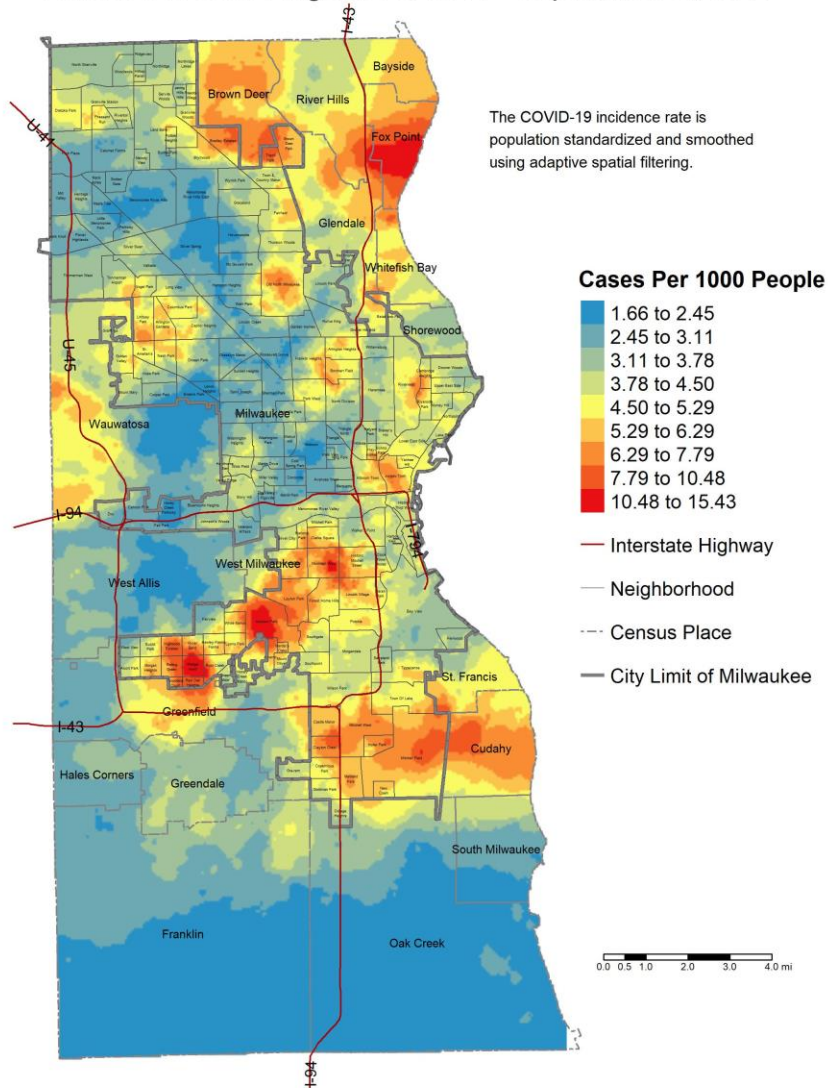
I-43

Bayside

Brown Deer

River Hills

U-41

Fox Point

The COVID-19 incidence rate is population standardized and smoothed using adaptive spatial filtering.

Glendale

Whitefish Bay

Cases Per 1000 People

1.66 to 2.45
2.45 to 3.11
3.11 to 3.78
3.78 to 4.50
4.50 to 5.29
5.29 to 6.29
6.29 to 7.79
7.79 to 10.48
10.48 to 15.43

Shorewood

U-45

Wauwatosa

Milwaukee

I-94

I-794

Interstate Highway

West Milwaukee

West Allis

Neighborhood

Census Place

City Limit of Milwaukee

St. Francis

I-43

Greenfield

Cudahy

Hales Corners

Greendale

South Milwaukee

Franklin

Oak Creek

0.0 0.5 1.0 2.0 3.0 4.0 mi

I-94